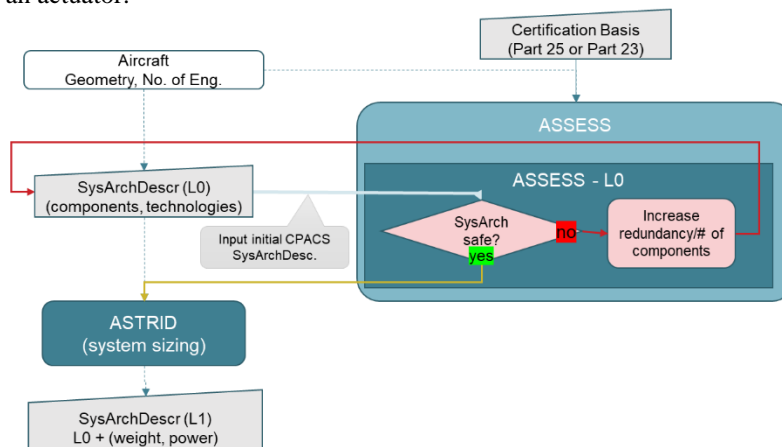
an actuator.

Certification Basis (Part 25 or Part 23)

Aircraft Geometry, No. of Eng.

ASSESS

ASSESS - L0

SysArchDescr (L0) (components, technologies)

SysArch safe?

no

Increase redundancy/# of components

yes

Input initial CPACS SysArchDesc.

ASTRID (system sizing)

SysArchDescr (L1) L0 + (weight, power)